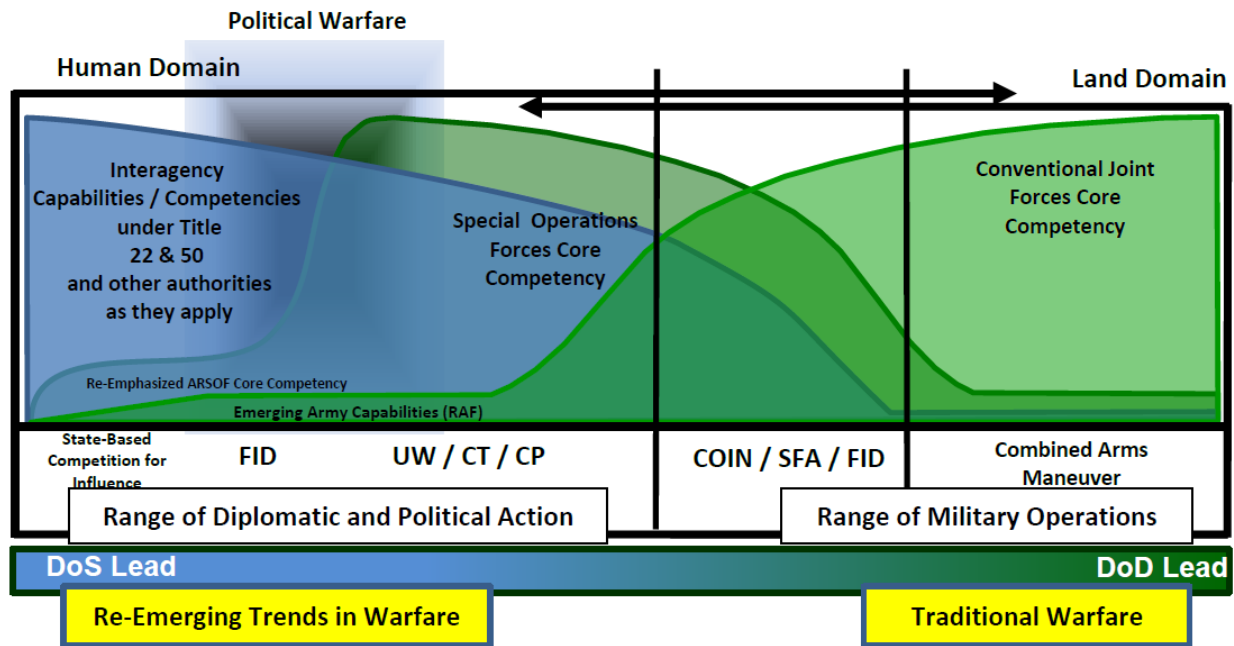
Political Warfare

Human Domain

Land Domain

Interagency Capabilities / Competencies under Title 22 & 50 and other authorities as they apply

Special Operations Forces Core Competency

Conventional Joint Forces Core Competency

Re-Emphasized ARSOF Core Competency

Emerging Army Capabilities (RAF)

State-Based Competition for Influence

FID

UW / CT / CP

COIN / SFA / FID

Combined Arms Maneuver

Range of Diplomatic and Political Action

Range of Military Operations

DoS Lead

DoD Lead

Re-Emerging Trends in Warfare

Traditional Warfare